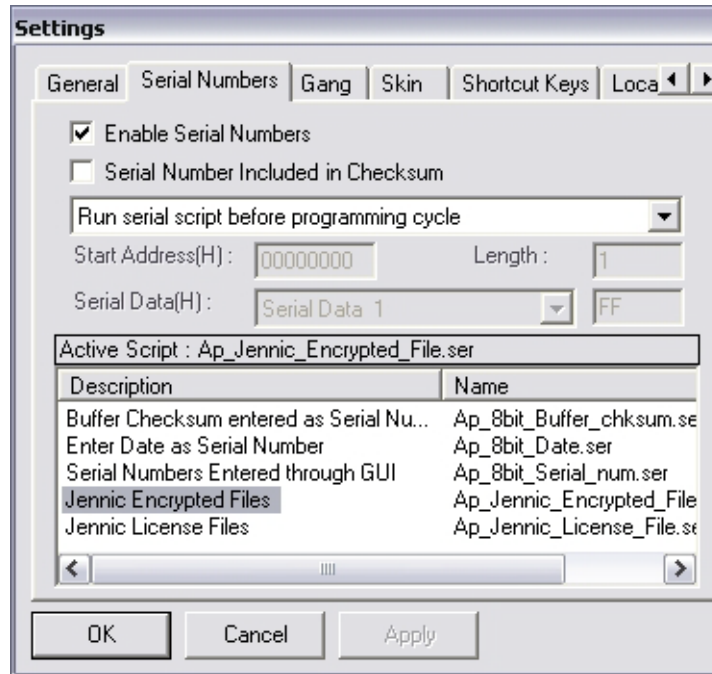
Settings

General | Serial Numbers | Gang | Skin | Shortcut Keys | Loca

Enable Serial Numbers

Serial Number Included in Checksum

Run serial script before programming cycle

Start Address(H) : 00000000 Length : 1

Serial Data(H) : Serial Data 1 FF

Active Script : Ap_Jennic_Encrypted_File.ser

| Description | Name |
|---|---|
| Buffer Checksum entered as Serial Nu... | Ap_8bit_Buffer_chksum.se |
| Enter Date as Serial Number | Ap_8bit_Date.ser |
| Serial Numbers Entered through GUI | Ap_8bit_Serial_num.ser |
| Jennic Encrypted Files | Ap_Jennic_Encrypted_File |
| Jennic License Files | Ap_Jennic_License_File.se |

OK Cancel Apply